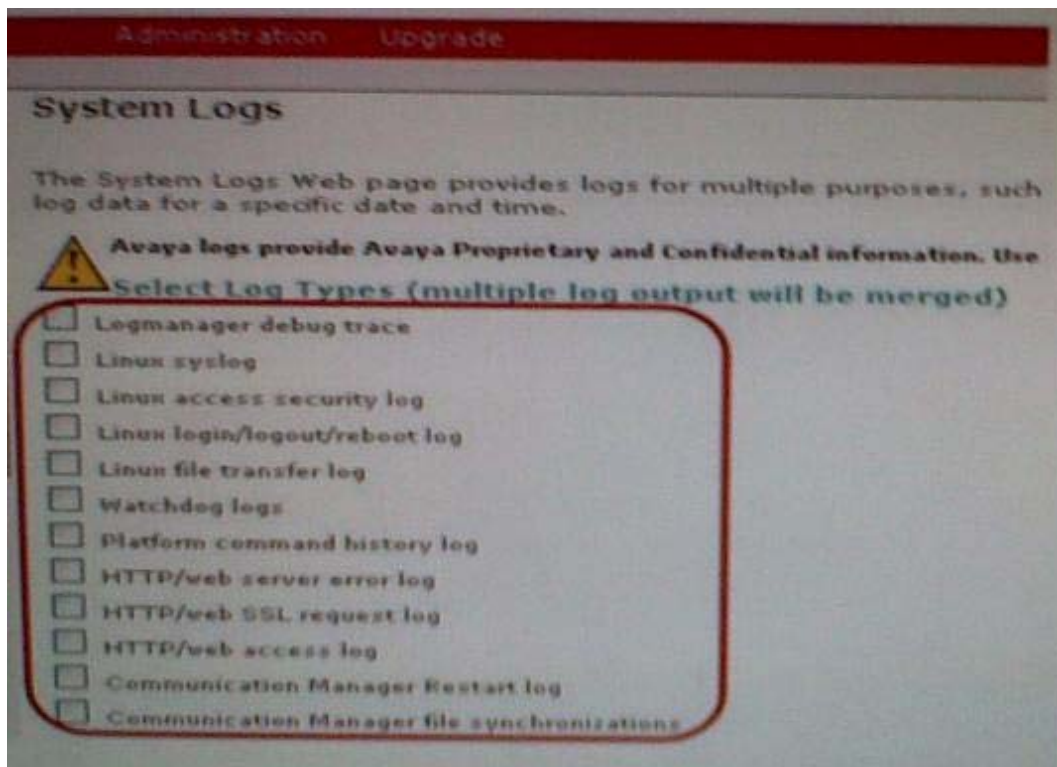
Administration Upgrade

System Logs

The System Logs Web page provides logs for multiple purposes, such log data for a specific date and time.

Avaya logs provide Avaya Proprietary and Confidential information. Use

Select Log Types (multiple log output will be merged)

Logmanager debug trace
Linux syslog
Linux access security log
Linux login/logout/reboot log
Linux file transfer log
Watchdog logs
Platform command history log
HTTP/web server error log
HTTP/web SSL request log
HTTP/web access log
Communication Manager Restart log
Communication Manager file synchronizations